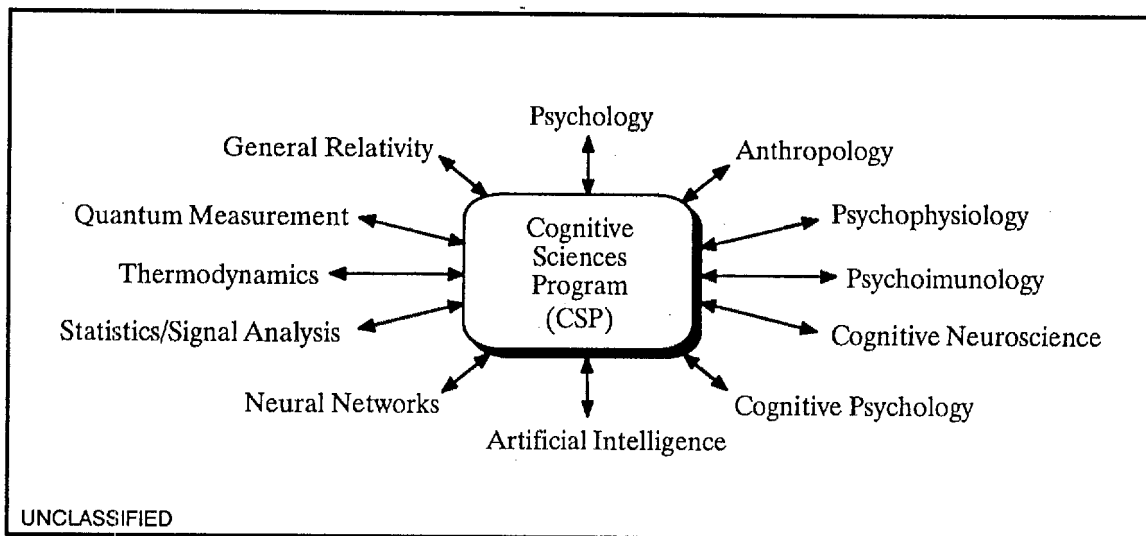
Psychology

General Relativity

Anthropology

Quantum Measurement

Cognitive Sciences Program (CSP)

Psychophysiology

Thermodynamics

Psychoimunology

Statistics/Signal Analysis

Cognitive Neuroscience

Neural Networks

Cognitive Psychology

Artificial Intelligence

UNCLASSIFIED